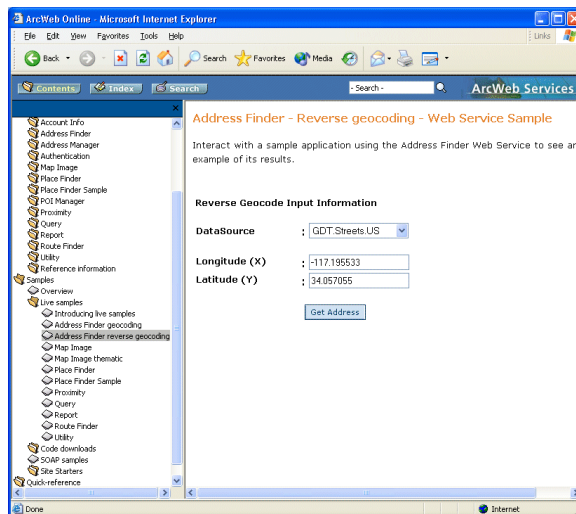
ArcWeb Online - Microsoft Internet Explorer

File Edit View Favorites Tools Help

Links

Back Search Favorites Media

Contents Index Search

- Search -

ArcWeb Services

Account Info
Address Finder
Address Manager
Authentication
Map Image
Place Finder
Place Finder Sample
POI Manager
Proximity
Query
Report
Route Finder
Utility
Reference information
Samples
Overview
Live samples
Introducing live samples
Address Finder geocoding
Address Finder reverse geocoding
Map Image
Map Image thematic
Place Finder
Place Finder Sample
Proximity
Query
Report
Route Finder
Utility
Code downloads
SOAP samples
Site Starters
Quick-reference

Address Finder - Reverse geocoding - Web Service Sample

Interact with a sample application using the Address Finder Web Service to see ar example of its results.

Reverse Geocode Input Information

| DataSource | : GDT.Streets.US |
|---|---|
| Longitude (X) | : -117.195533 |
| Latitude (Y) | : 34.057055 |

Get Address

Done

Internet